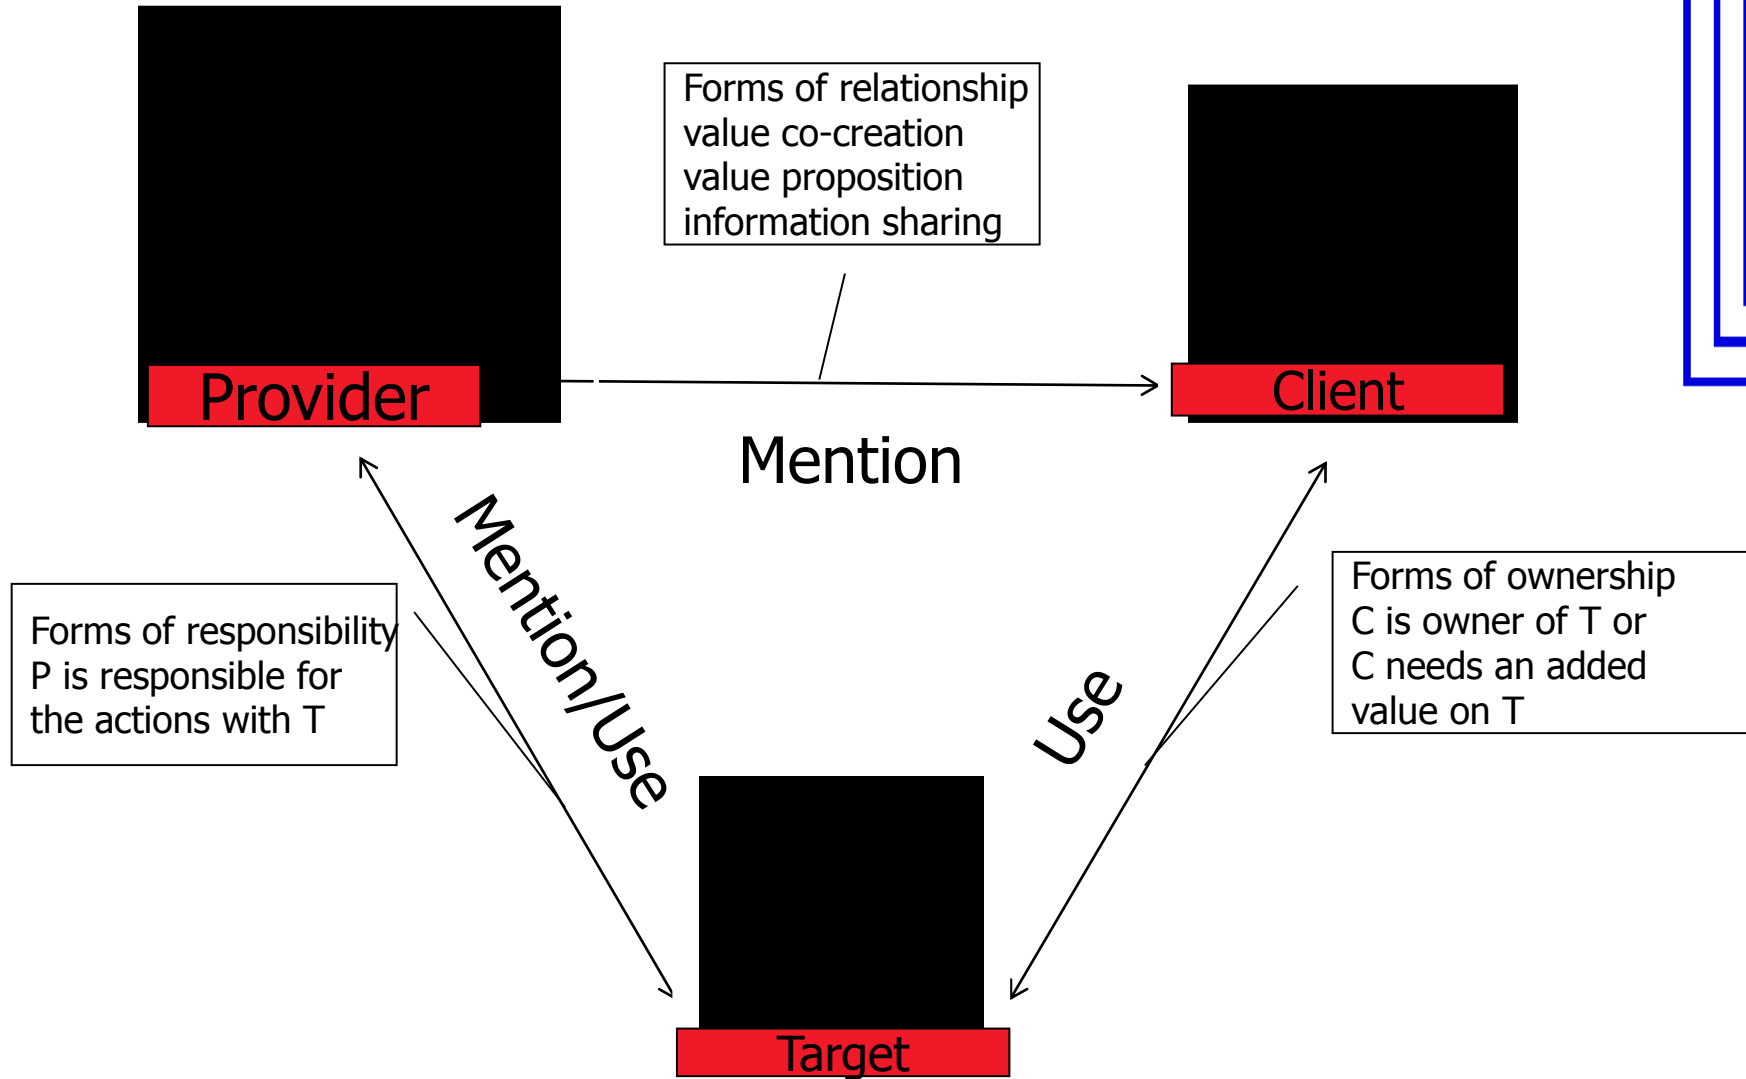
Provider

Forms of relationship
value co-creation
value proposition
information sharing

Client

Mention

Mention/Use

Use

Forms of responsibility
P is responsible for
the actions with T

Forms of ownership
C is owner of T or
C needs an added
value on T

Target